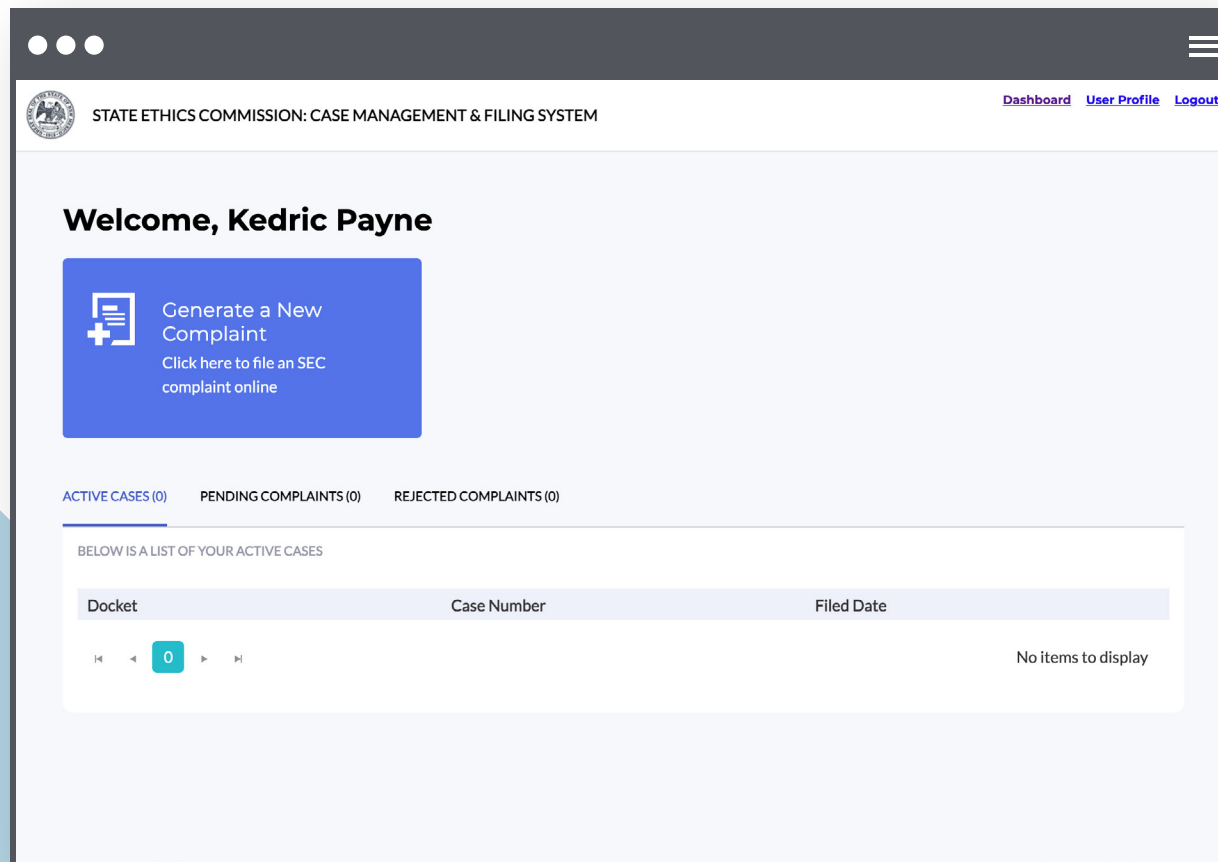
STATE ETHICS COMMISSION: CASE MANAGEMENT & FILING SYSTEM

Dashboard User Profile Logout

Welcome, Kedric Payne

Generate a New Complaint
Click here to file an SEC complaint online

ACTIVE CASES (0) PENDING COMPLAINTS (0) REJECTED COMPLAINTS (0)

BELOW IS A LIST OF YOUR ACTIVE CASES

| Docket | Case Number | Filed Date |
|---|---|---|

0

No items to display